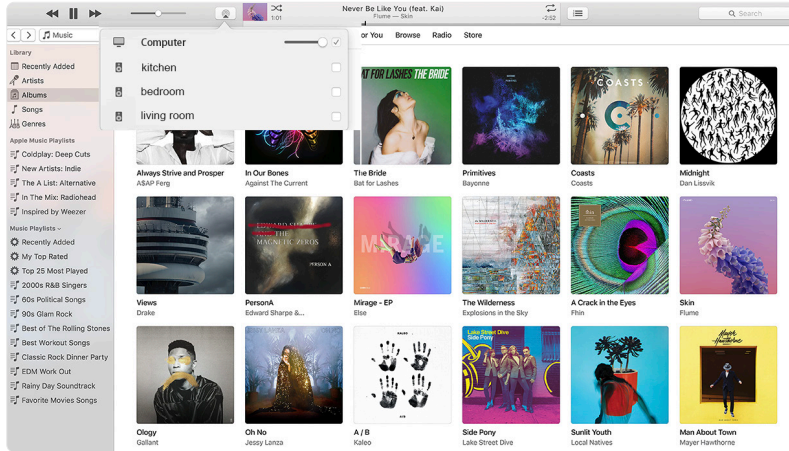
1:01
Never Be Like You (feat. Kai)
Flume — Skin
-2:52
Search

Music

Computer
kitchen
bedroom
living room

or You Browse Radio Store

Library
Recently Added
Artists
Albums
Songs
Genres

Apple Music Playlists
Coldplay: Deep Cuts
New Artists: Indie
The A List: Alternative
In The Mix: Radiohead
Inspired by Weezer

Music Playlists
Recently Added
My Top Rated
Top 25 Most Played
2000s R&B Singers
60s Political Songs
90s Glam Rock
Best of The Rolling Stones
Best Workout Songs
Classic Rock Dinner Party
EDM Work Out
Rainy Day Soundtrack
Favorite Movies Songs

BAT FOR LASHES THE BRIDE
COASTS

Always Strive and Prosper
A$AP Ferg
In Our Bones
Against The Current
The Bride
Bat for Lashes
Primitives
Bayonne
Coasts
Coasts
Midnight
Dan Lissvik

EDWARD SHARPE & THE MAGNETIC ZEROS
PERSON A
MIRAGE

Views
Drake
PersonA
Edward Sharpe &...
Mirage - EP
Else
The Wilderness
Explosions in the Sky
A Crack in the Eyes
Fhin
Skin
Flume

KALEO
Lake Street Dive
Side Pony
Mayer Hawthorne

Ology
Gallant
Oh No
Jessy Lanza
A / B
Kaleo
Side Pony
Lake Street Dive
Sunlit Youth
Local Natives
Man About Town
Mayer Hawthorne